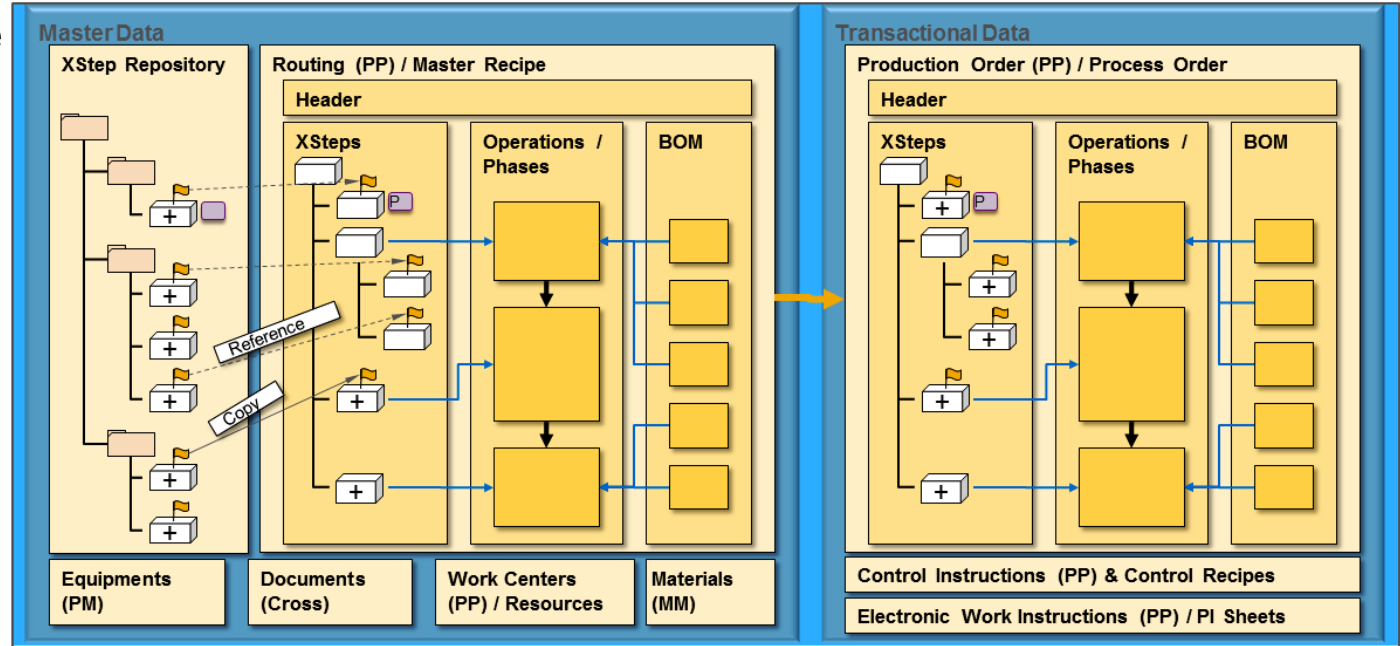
Master Data

XStep Repository

Reference

Copy

Routing (PP) / Master Recipe

Header

XSteps

P

Operations / Phases

BOM

Equipments (PM)

Documents (Cross)

Work Centers (PP) / Resources

Materials (MM)

Transactional Data

Production Order (PP) / Process Order

Header

XSteps

P

Operations / Phases

BOM

Control Instructions (PP) & Control Recipes

Electronic Work Instructions (PP) / PI Sheets